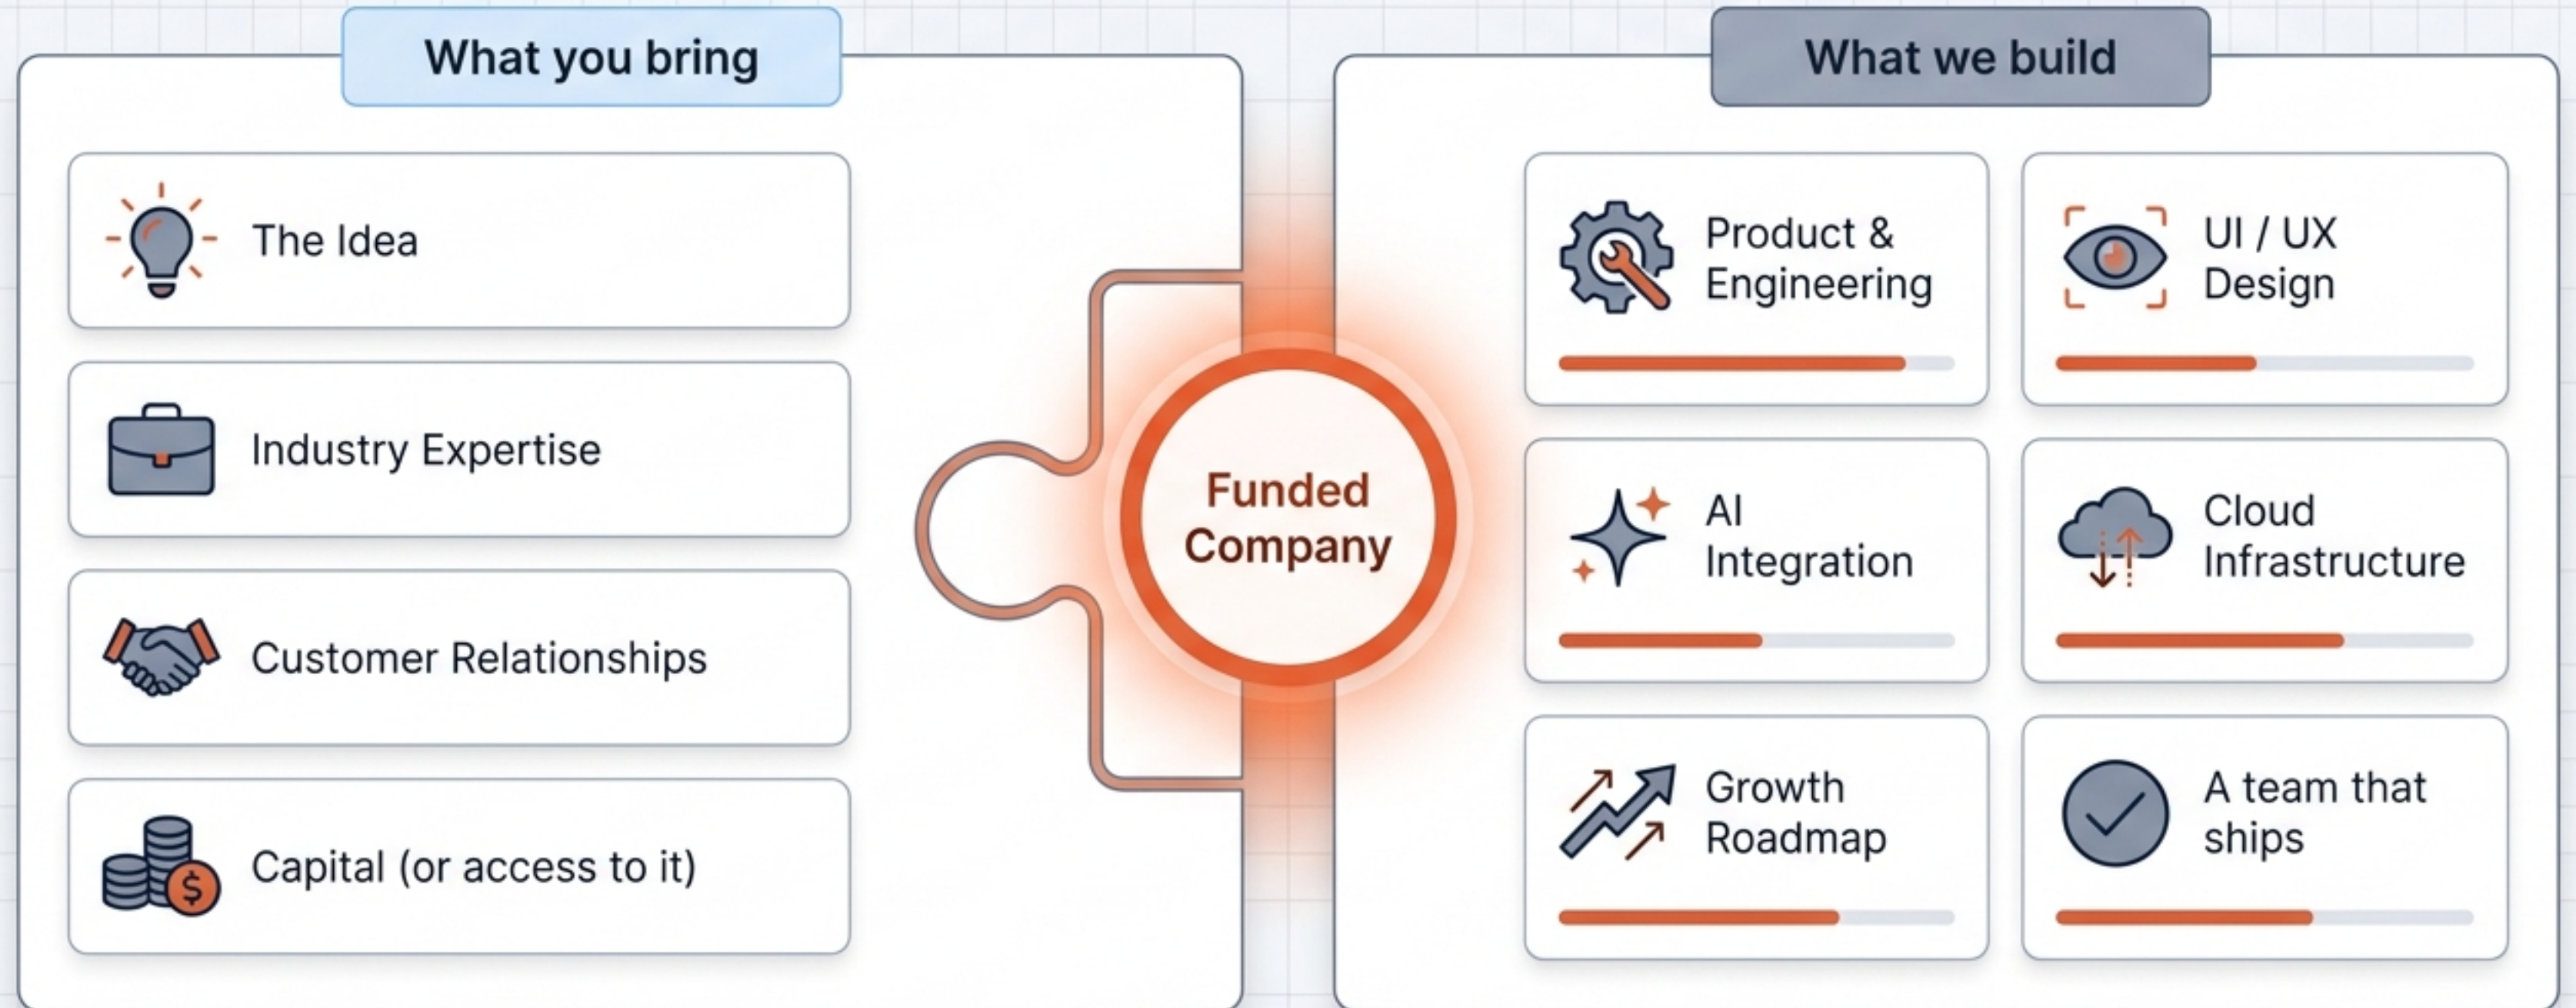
What you bring

The Idea

Industry Expertise

Customer Relationships

Capital (or access to it)

Funded Company

What we build

Product & Engineering

UI / UX Design

AI Integration

Cloud Infrastructure

Growth Roadmap

A team that ships